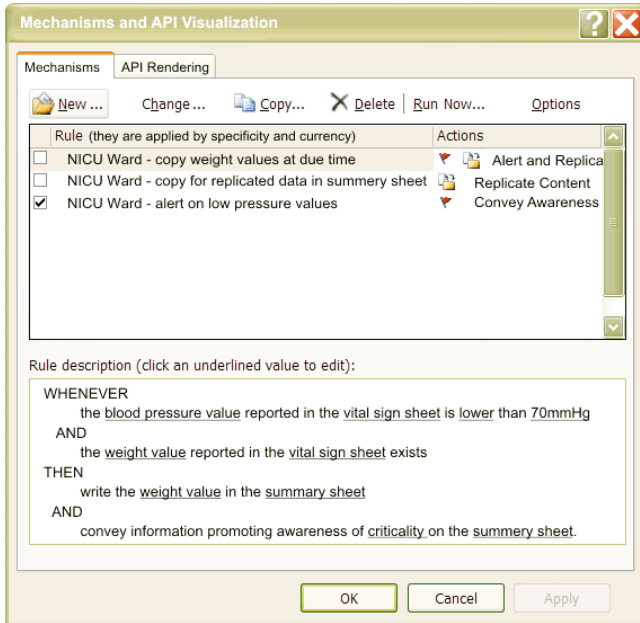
Mechanisms and API Visualization

Mechanisms | API Rendering

New ... Change ... Copy... Delete | Run Now... Options

| Rule (they are applied by specificity and currency) | Actions |
|---|---|
| NICU Ward - copy weight values at due time | Alert and Replica |
| NICU Ward - copy for replicated data in summery sheet | Replicate Content |
| ✔ NICU Ward - alert on low pressure values | Convey Awareness |

Rule description (click an underlined value to edit):

WHENEVER
the blood pressure value reported in the vital sign sheet is lower than 70mmHg
AND
the weight value reported in the vital sign sheet exists
THEN
write the weight value in the summary sheet
AND
convey information promoting awareness of criticality on the summery sheet.

OK Cancel Apply